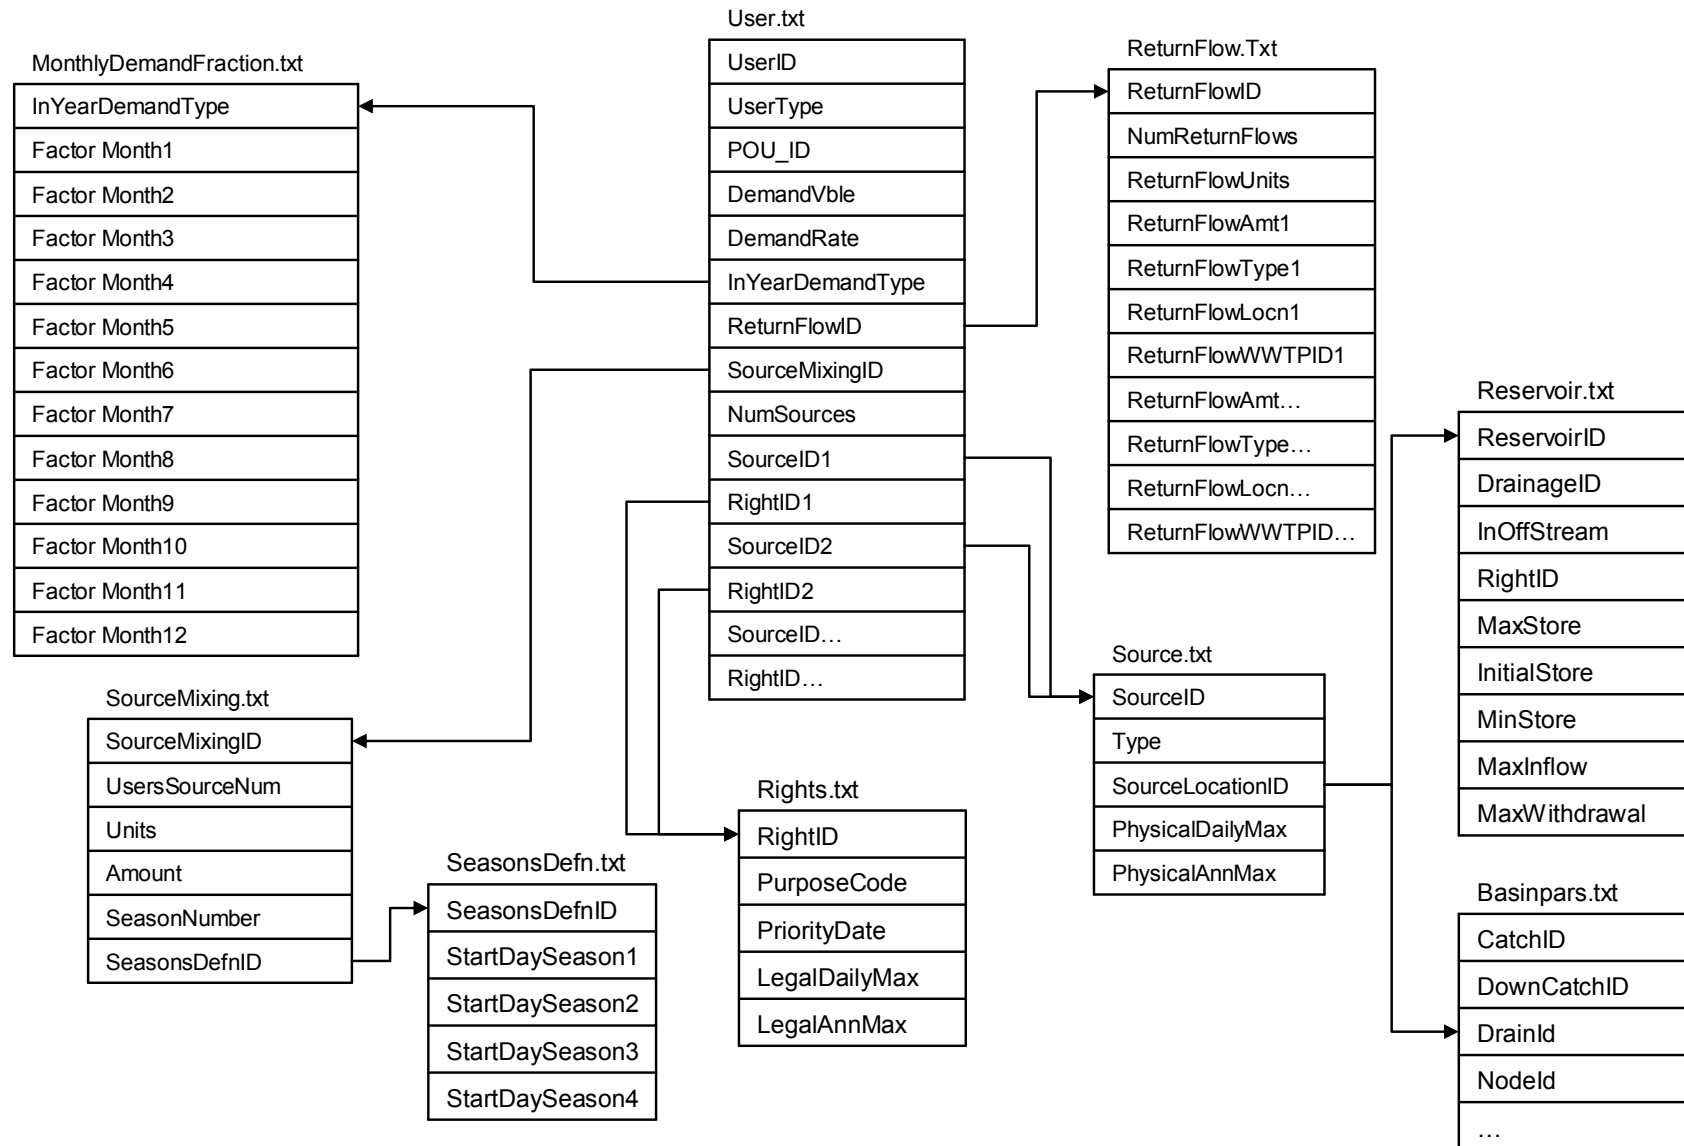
User.txt

| UserID |
|---|
| UserType |
| POU_ID |
| DemandVble |
| DemandRate |
| InYearDemandType |
| ReturnFlowID |
| SourceMixingID |
| NumSources |
| SourceID1 |
| RightID1 |
| SourceID2 |
| RightID2 |
| SourceID… |
| RightID… |

MonthlyDemandFraction.txt

| InYearDemandType |
|---|
| Factor Month1 |
| Factor Month2 |
| Factor Month3 |
| Factor Month4 |
| Factor Month5 |
| Factor Month6 |
| Factor Month7 |
| Factor Month8 |
| Factor Month9 |
| Factor Month10 |
| Factor Month11 |
| Factor Month12 |

ReturnFlow.Txt

| ReturnFlowID |
|---|
| NumReturnFlows |
| ReturnFlowUnits |
| ReturnFlowAmt1 |
| ReturnFlowType1 |
| ReturnFlowLocn1 |
| ReturnFlowWWTPID1 |
| ReturnFlowAmt… |
| ReturnFlowType… |
| ReturnFlowLocn… |
| ReturnFlowWWTPID… |

Reservoir.txt

| ReservoirID |
|---|
| DrainageID |
| InOffStream |
| RightID |
| MaxStore |
| InitialStore |
| MinStore |
| MaxInflow |
| MaxWithdrawal |

Source.txt

| SourceID |
|---|
| Type |
| SourceLocationID |
| PhysicalDailyMax |
| PhysicalAnnMax |

SourceMixing.txt

| SourceMixingID |
|---|
| UsersSourceNum |
| Units |
| Amount |
| SeasonNumber |
| SeasonsDefnID |

Rights.txt

| RightID |
|---|
| PurposeCode |
| PriorityDate |
| LegalDailyMax |
| LegalAnnMax |

SeasonsDefn.txt

| SeasonsDefnID |
|---|
| StartDaySeason1 |
| StartDaySeason2 |
| StartDaySeason3 |
| StartDaySeason4 |

Basinpars.txt

| CatchID |
|---|
| DownCatchID |
| DrainId |
| NodeId |
| … |